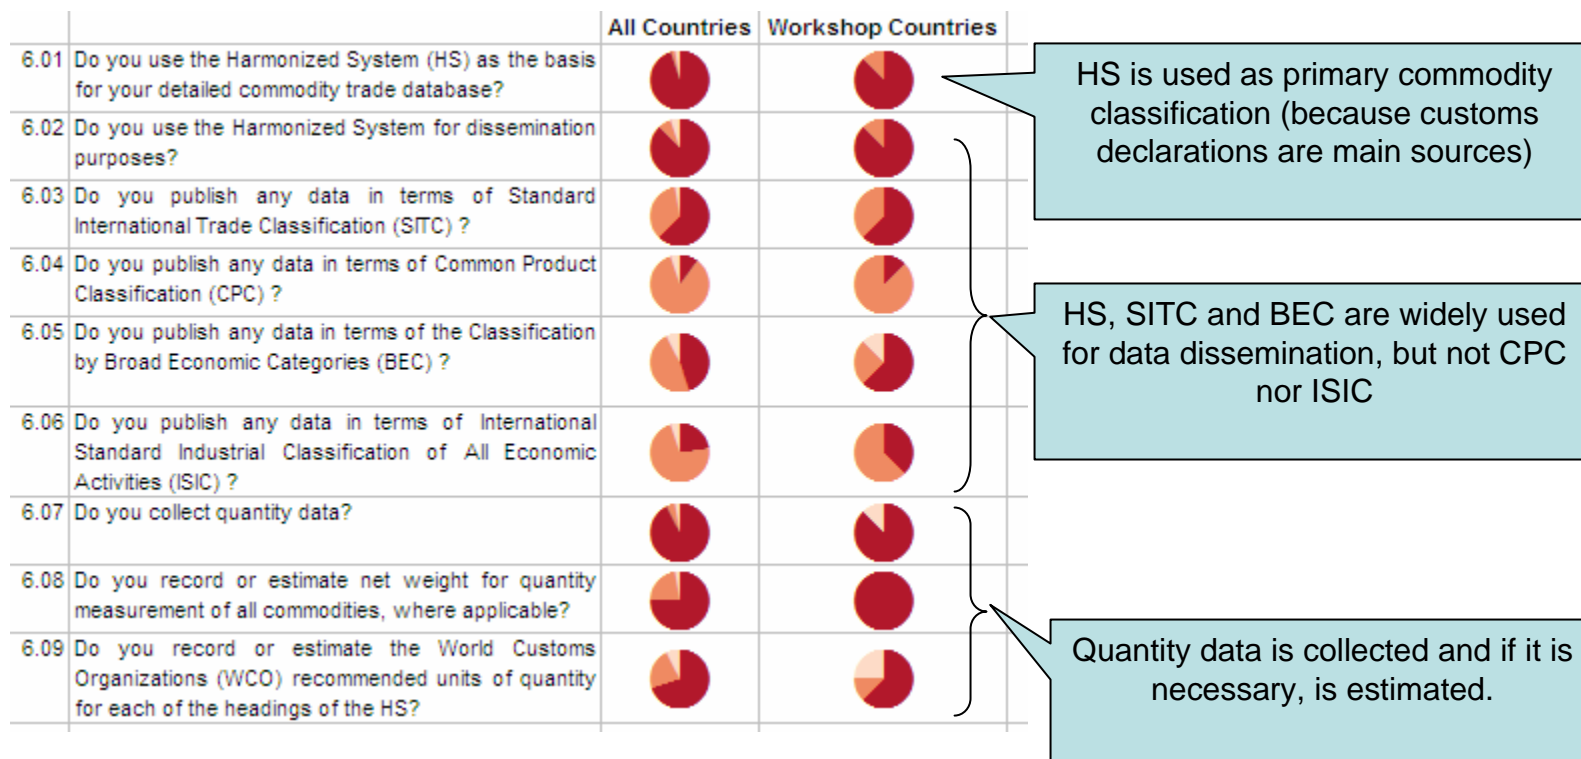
| | | All Countries | Workshop Countries |
|---|---|---|---|
| 6.01 | Do you use the Harmonized System (HS) as the basis for your detailed commodity trade database? | | |
| 6.02 | Do you use the Harmonized System for dissemination purposes? | | |
| 6.03 | Do you publish any data in terms of Standard International Trade Classification (SITC) ? | | |
| 6.04 | Do you publish any data in terms of Common Product Classification (CPC) ? | | |
| 6.05 | Do you publish any data in terms of the Classification by Broad Economic Categories (BEC) ? | | |
| 6.06 | Do you publish any data in terms of International Standard Industrial Classification of All Economic Activities (ISIC) ? | | |
| 6.07 | Do you collect quantity data? | | |
| 6.08 | Do you record or estimate net weight for quantity measurement of all commodities, where applicable? | | |
| 6.09 | Do you record or estimate the World Customs Organizations (WCO) recommended units of quantity for each of the headings of the HS? | | |

HS is used as primary commodity classification (because customs declarations are main sources)

HS, SITC and BEC are widely used for data dissemination, but not CPC nor ISIC

Quantity data is collected and if it is necessary, is estimated.